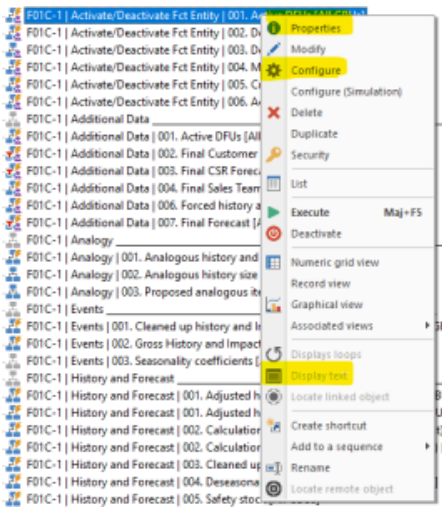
F01C-1 | Activate/Deactivate Fct Entity | 001. Acti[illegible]
F01C-1 | Activate/Deactivate Fct Entity | 002. D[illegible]
F01C-1 | Activate/Deactivate Fct Entity | 003. D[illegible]
F01C-1 | Activate/Deactivate Fct Entity | 004. M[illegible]
F01C-1 | Activate/Deactivate Fct Entity | 005. C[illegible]
F01C-1 | Activate/Deactivate Fct Entity | 006. A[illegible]
F01C-1 | Additional Data
F01C-1 | Additional Data | 001. Active DFUs [All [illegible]
F01C-1 | Additional Data | 002. Final Customer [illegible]
F01C-1 | Additional Data | 003. Final CSR Foreca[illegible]
F01C-1 | Additional Data | 004. Final Sales Team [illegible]
F01C-1 | Additional Data | 006. Forced history a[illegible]
F01C-1 | Additional Data | 007. Final Forecast [A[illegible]
F01C-1 | Analogy
F01C-1 | Analogy | 001. Analogous history and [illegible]
F01C-1 | Analogy | 002. Analogous history size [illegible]
F01C-1 | Analogy | 003. Proposed analogous ite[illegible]
F01C-1 | Events
F01C-1 | Events | 001. Cleaned up history and I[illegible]
F01C-1 | Events | 002. Gross History and Impact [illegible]
F01C-1 | Events | 003. Seasonality coefficients [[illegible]
F01C-1 | History and Forecast
F01C-1 | History and Forecast | 001. Adjusted h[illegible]
F01C-1 | History and Forecast | 001. Adjusted h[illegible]
F01C-1 | History and Forecast | 002. Calculation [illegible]
F01C-1 | History and Forecast | 002. Calculation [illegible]
F01C-1 | History and Forecast | 003. Cleaned up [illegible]
F01C-1 | History and Forecast | 004. Deseasona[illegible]
F01C-1 | History and Forecast | 005. Safety stoc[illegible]

Properties
Modify
Configure
Configure (Simulation)
Delete
Duplicate
Security
List
Execute Maj+F5
Deactivate
Numeric grid view
Record view
Graphical view
Associated views
Displays loops
Display text
Locate linked object
Create shortcut
Add to a sequence
Rename
Locate remote object